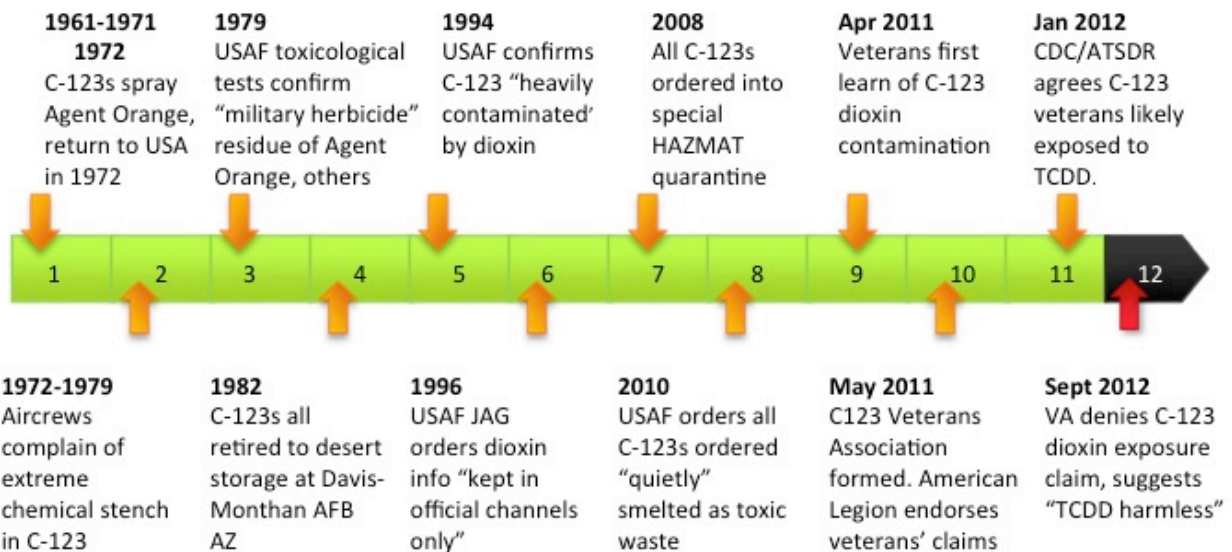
**1961-1971**
**1972**
C-123s spray Agent Orange, return to USA in 1972

**1979**
USAF toxicological tests confirm "military herbicide" residue of Agent Orange, others

**1994**
USAF confirms C-123 "heavily contaminated' by dioxin

**2008**
All C-123s ordered into special HAZMAT quarantine

**Apr 2011**
Veterans first learn of C-123 dioxin contamination

**Jan 2012**
CDC/ATSDR agrees C-123 veterans likely exposed to TCDD.

1 2 3 4 5 6 7 8 9 10 11 12

**1972-1979**
Aircrews complain of extreme chemical stench in C-123

**1982**
C-123s all retired to desert storage at Davis-Monthan AFB AZ

**1996**
USAF JAG orders dioxin info "kept in official channels only"

**2010**
USAF orders all C-123s ordered "quietly" smelted as toxic waste

**May 2011**
C123 Veterans Association formed. American Legion endorses veterans' claims

**Sept 2012**
VA denies C-123 dioxin exposure claim, suggests "TCDD harmless"